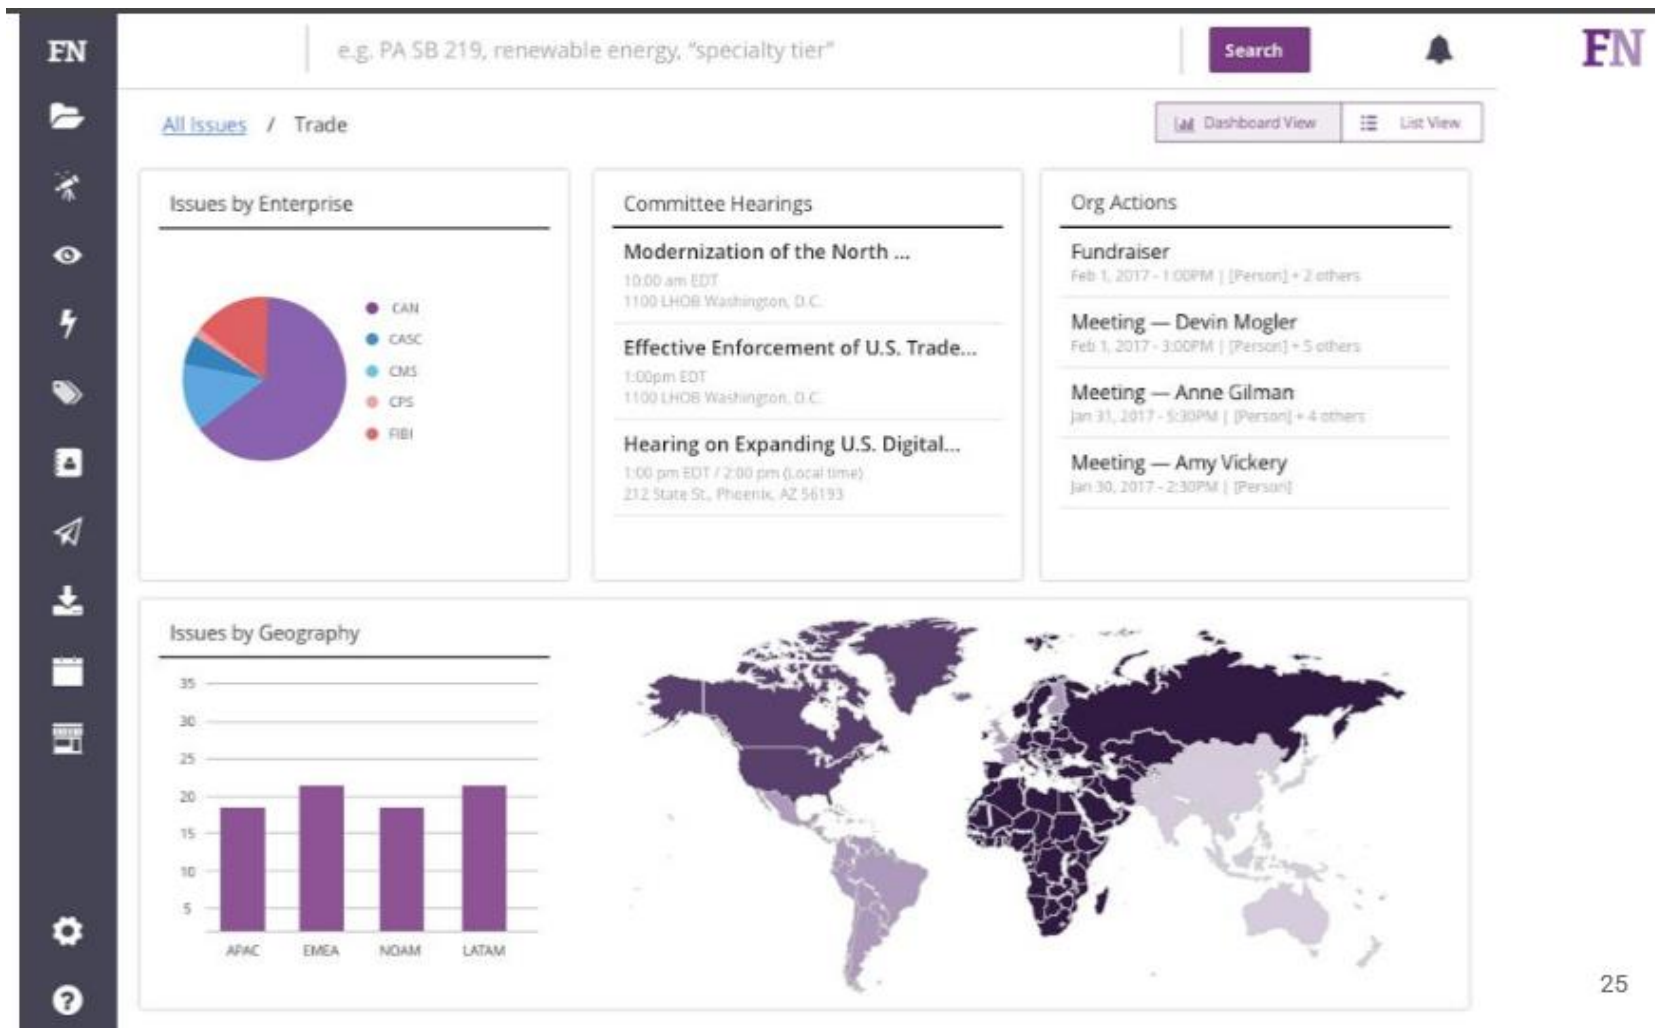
FN

e.g. PA SB 219, renewable energy, "specialty tier"

Search

FN

All Issues / Trade

Dashboard View

List View

Issues by Enterprise

CAN
CASC
CMS
CPS
FIBI

Committee Hearings

Modernization of the North ...
10:00 am EDT
1100 LHOB Washington, D.C.

Effective Enforcement of U.S. Trade...
1:00pm EDT
1100 LHOB Washington, D.C.

Hearing on Expanding U.S. Digital...
1:00 pm EDT / 2:00 pm (Local time)
212 State St., Phoenix, AZ 56193

Org Actions

Fundraiser
Feb 1, 2017 - 1:00PM | [Person] + 2 others

Meeting — Devin Mogler
Feb 1, 2017 - 3:00PM | [Person] + 5 others

Meeting — Anne Gilman
Jan 31, 2017 - 5:30PM | [Person] + 4 others

Meeting — Amy Vickery
Jan 30, 2017 - 2:30PM | [Person]

Issues by Geography

35
30
25
20
15
10
5

APAC
EMEA
NOAM
LATAM

25